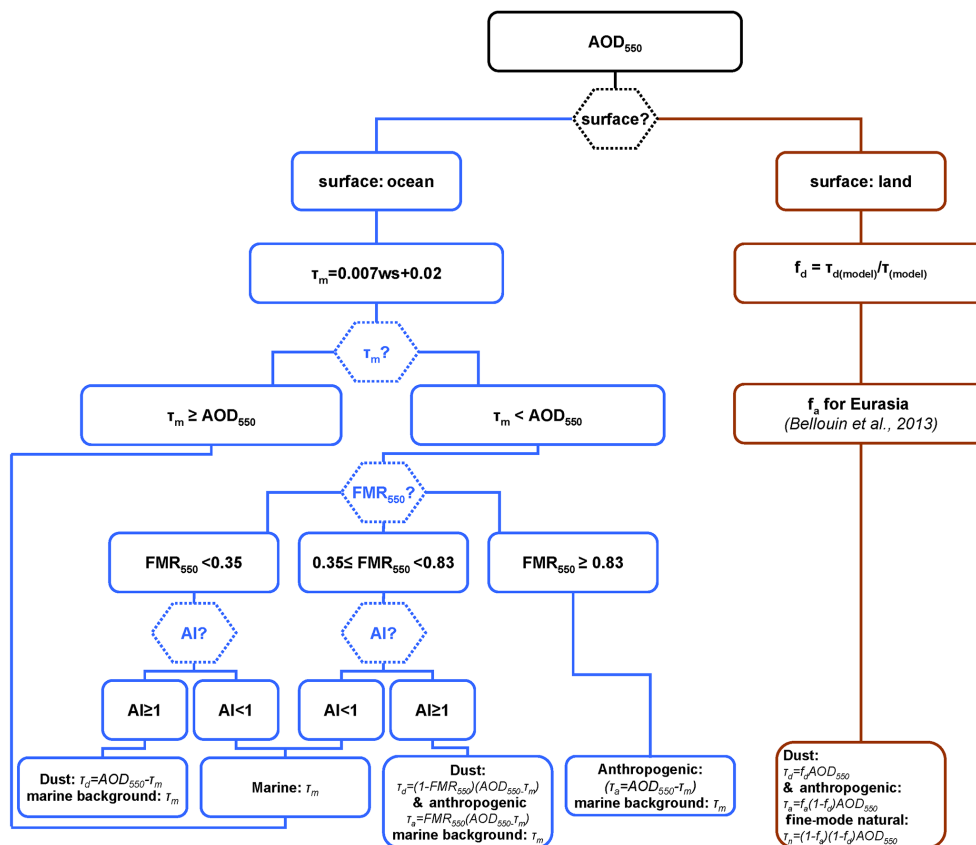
$AOD_{550}$

surface?

surface: ocean

surface: land

$\tau_m$=0.007ws+0.02

$f_d = \tau_{d(model)}/\tau_{(model)}$

$\tau_m$?

$\tau_m \geq AOD_{550}$

$\tau_m < AOD_{550}$

$f_a$ for Eurasia
(Bellouin et al., 2013)

$FMR_{550}$?

$FMR_{550}$ <0.35

0.35≤ $FMR_{550}$ <0.83

$FMR_{550} \geq$ 0.83

AI?

AI?

AI≥1

AI<1

AI<1

AI≥1

Dust: $\tau_d$=$AOD_{550}$-$\tau_m$
marine background: $\tau_m$

Marine: $\tau_m$

Dust:
$\tau_d$=(1-$FMR_{550}$)($AOD_{550}$-$\tau_m$)
& anthropogenic
$\tau_a$=$FMR_{550}$($AOD_{550}$-$\tau_m$)
marine background: $\tau_m$

Anthropogenic:
($\tau_a$=$AOD_{550}$-$\tau_m$)
marine background: $\tau_m$

Dust:
$\tau_d$=$f_d$$AOD_{550}$
& anthropogenic:
$\tau_a$=$f_a$(1-$f_d$)$AOD_{550}$
fine-mode natural:
$\tau_n$=(1-$f_a$)(1-$f_d$)$AOD_{550}$